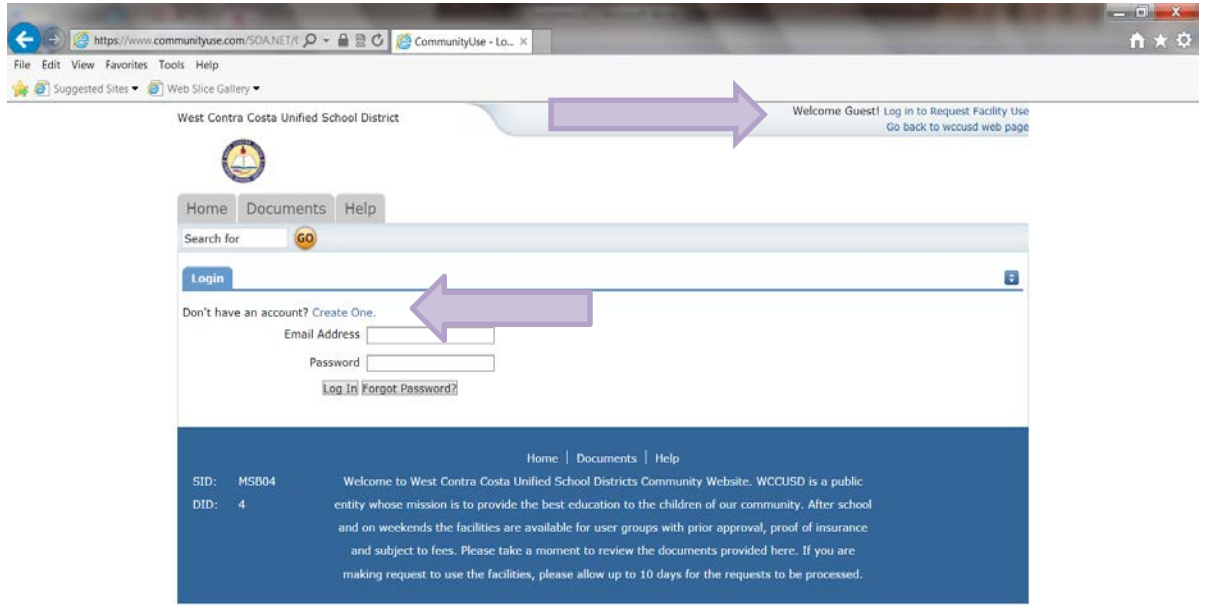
https://www.communityuse.com/SOA.NET/( CommunityUse - Lo... ×

File Edit View Favorites Tools Help

Suggested Sites ▾ Web Slice Gallery ▾

West Contra Costa Unified School District

Welcome Guest! Log in to Request Facility Use
Go back to wccusd web page

Home Documents Help

Search for GO

Login

Don't have an account? Create One.

Email Address

Password

Log In Forgot Password?

Home | Documents | Help

SID: MSB04
DID: 4

Welcome to West Contra Costa Unified School Districts Community Website. WCCUSD is a public entity whose mission is to provide the best education to the children of our community. After school and on weekends the facilities are available for user groups with prior approval, proof of insurance and subject to fees. Please take a moment to review the documents provided here. If you are making request to use the facilities, please allow up to 10 days for the requests to be processed.